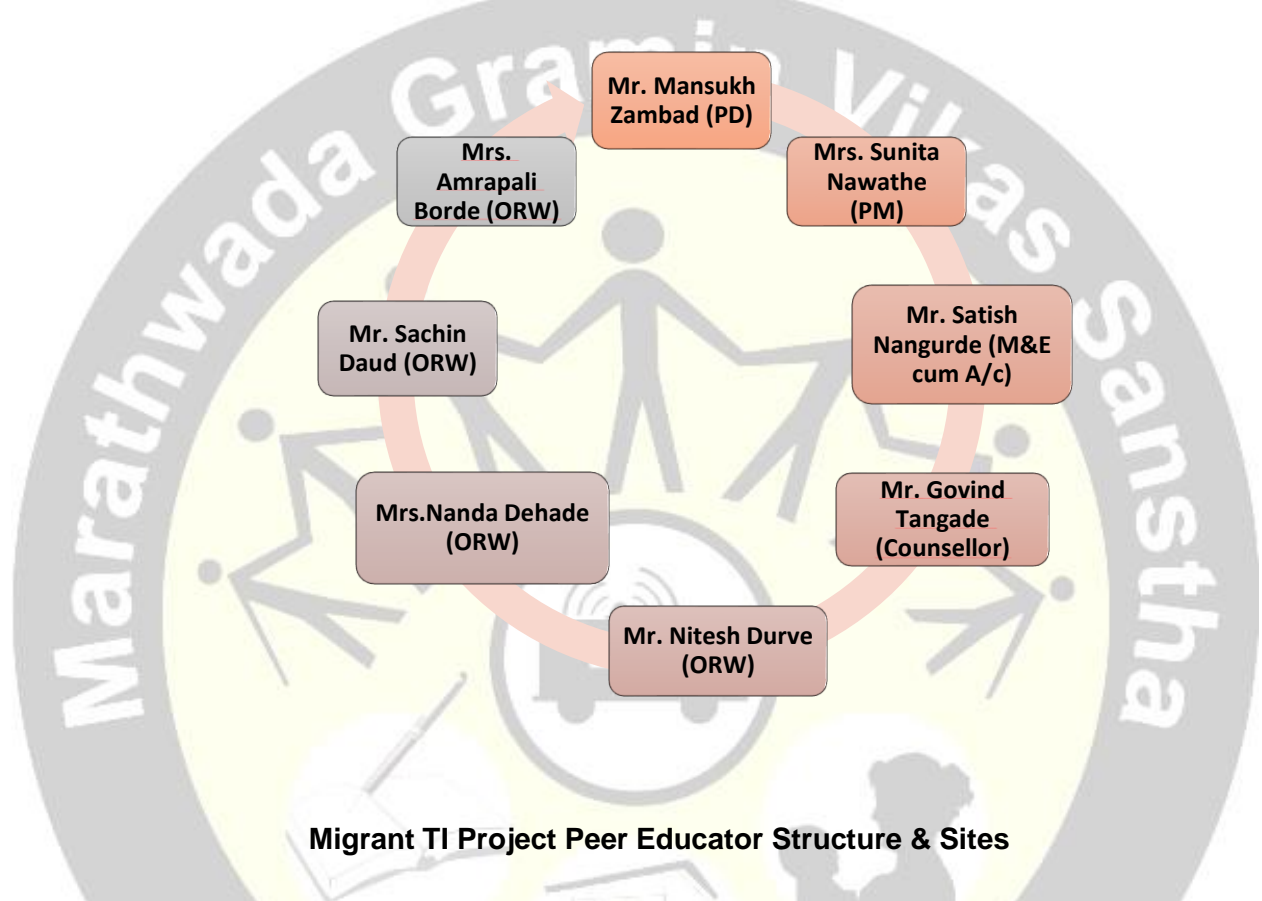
Marathwada Gramin Vikas Sanstha

Mr. Mansukh Zambad (PD)

Mrs. Sunita Nawathe (PM)

Mr. Satish Nangurde (M&E cum A/c)

Mr. Govind Tangade (Counsellor)

Mr. Nitesh Durve (ORW)

Mrs.Nanda Dehade (ORW)

Mr. Sachin Daud (ORW)

Mrs. Amrapali Borde (ORW)

Migrant TI Project Peer Educator Structure & Sites